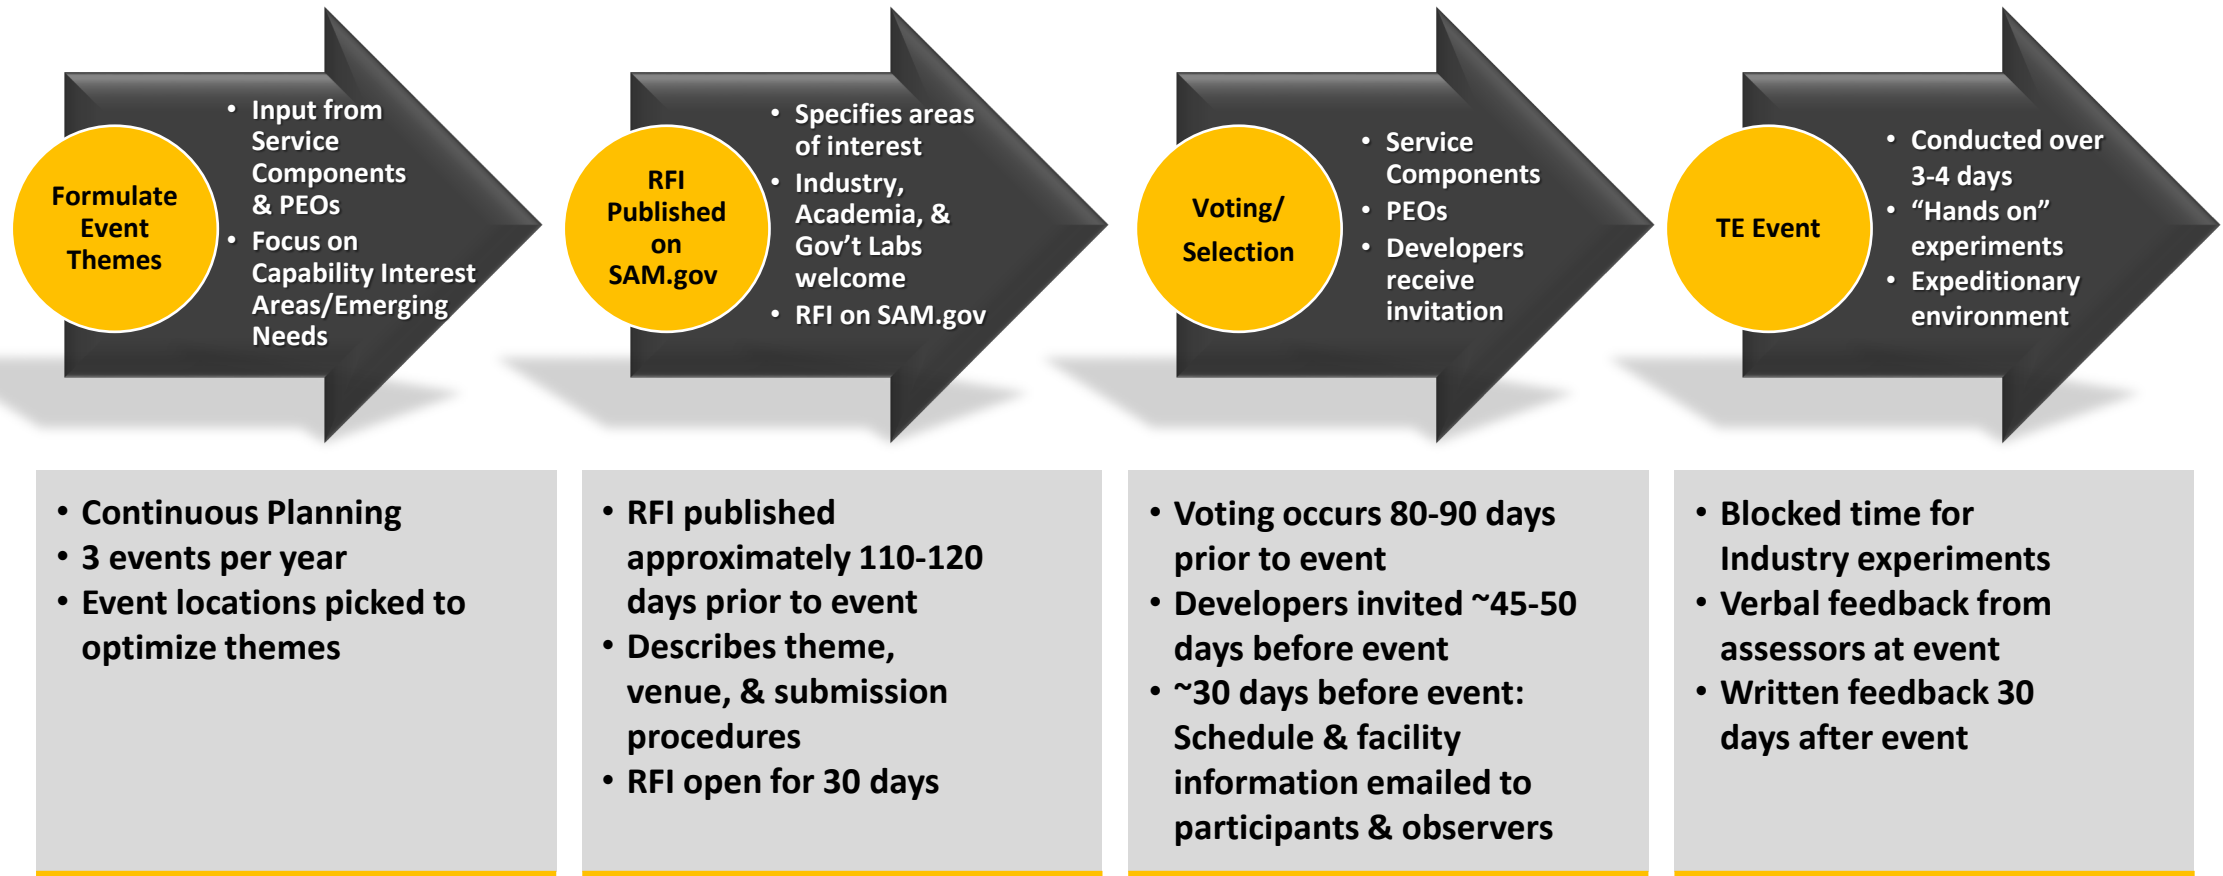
Formulate Event Themes

- Input from Service Components & PEOs
- Focus on Capability Interest Areas/Emerging Needs

RFI Published on SAM.gov

- Specifies areas of interest
- Industry, Academia, & Gov't Labs welcome
- RFI on SAM.gov

Voting/ Selection

- Service Components
- PEOs
- Developers receive invitation

TE Event

- Conducted over 3-4 days
- "Hands on" experiments
- Expeditionary environment

- Continuous Planning
- 3 events per year
- Event locations picked to optimize themes

- RFI published approximately 110-120 days prior to event
- Describes theme, venue, & submission procedures
- RFI open for 30 days

- Voting occurs 80-90 days prior to event
- Developers invited ~45-50 days before event
- ~30 days before event: Schedule & facility information emailed to participants & observers

- Blocked time for Industry experiments
- Verbal feedback from assessors at event
- Written feedback 30 days after event